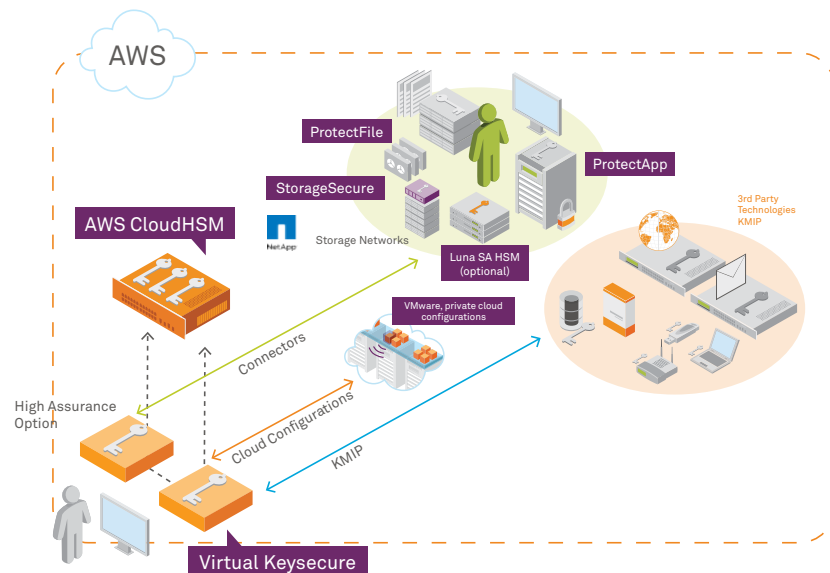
AWS

ProtectFile

ProtectApp

StorageSecure

AWS CloudHSM

NetApp

Storage Networks

Luna SA HSM (optional)

3rd Party Technologies KMIP

VMware, private cloud configurations

Connectors

High Assurance Option

Cloud Configurations

KMIP

Virtual Keysecure